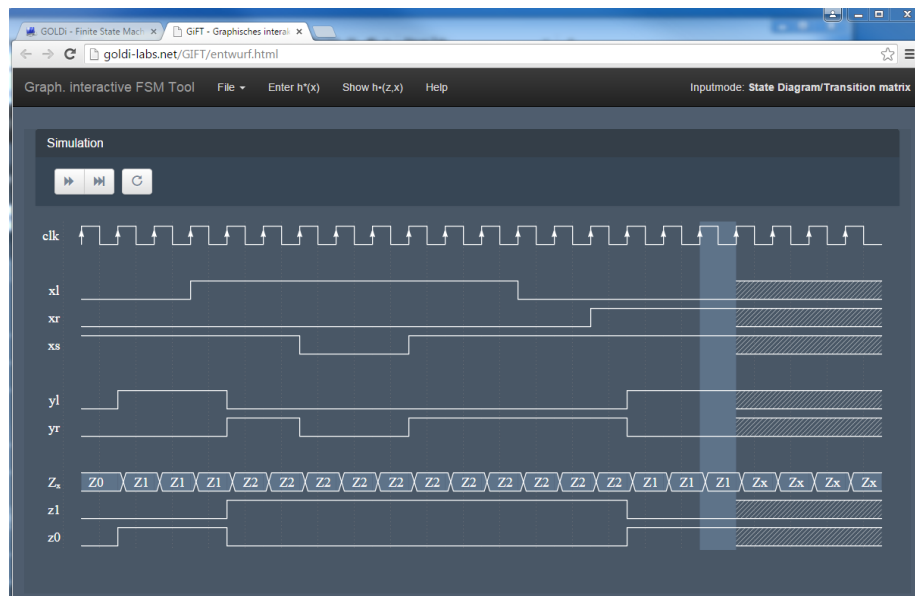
GOLDi - Finite State Mach ×
GiFT - Graphisches interak ×

goldi-labs.net/GIFT/entwurf.html

Graph. interactive FSM Tool
File
Enter h*(x)
Show h•(z,x)
Help
Inputmode: State Diagram/Transition matrix

Simulation

clk

xl
xr
xs

yl
yr

$Z_x$
z1
z0

Z0 Z1 Z1 Z1 Z2 Z2 Z2 Z2 Z2 Z2 Z2 Z2 Z2 Z2 Z2 Z1 Z1 Z1 Zx Zx Zx Zx